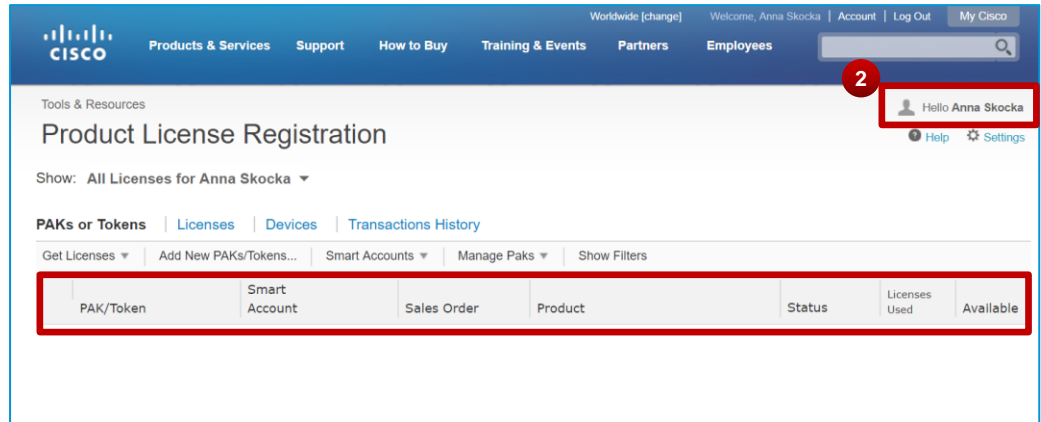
Worldwide [change] Welcome, Anna Skocka | Account | Log Out My Cisco

CISCO

Products & Services Support How to Buy Training & Events Partners Employees

2

Tools & Resources

Product License Registration

Hello Anna Skocka

Help Settings

Show: All Licenses for Anna Skocka

PAKs or Tokens | Licenses | Devices | Transactions History

Get Licenses | Add New PAKs/Tokens... | Smart Accounts | Manage Paks | Show Filters

| PAK/Token | Smart Account | Sales Order | Product | Status | Licenses Used | Available |
|---|---|---|---|---|---|---|